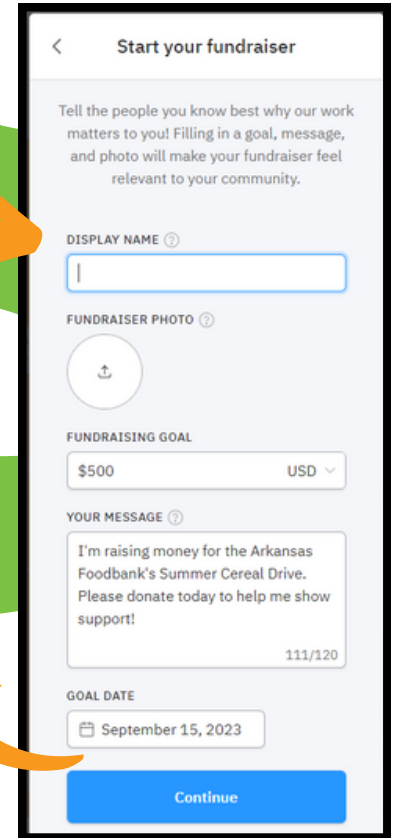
Start your fundraiser

Tell the people you know best why our work matters to you! Filling in a goal, message, and photo will make your fundraiser feel relevant to your community.

DISPLAY NAME ?

FUNDRAISER PHOTO ?

FUNDRAISING GOAL

$500 USD

YOUR MESSAGE ?

I'm raising money for the Arkansas Foodbank's Summer Cereal Drive. Please donate today to help me show support!

111/120

GOAL DATE

September 15, 2023

Continue